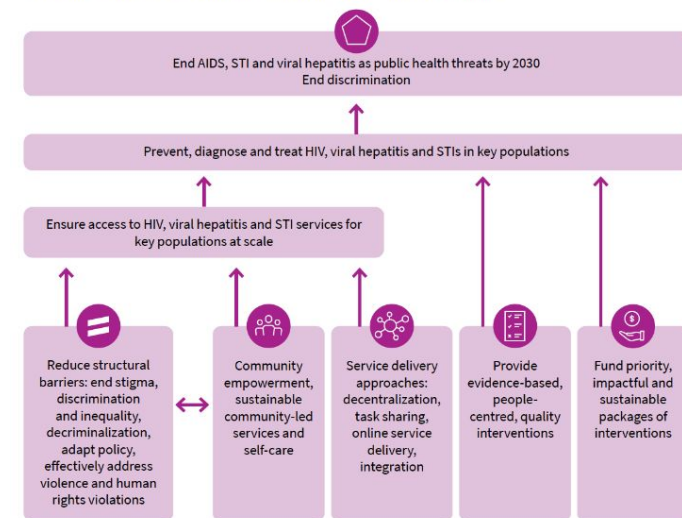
End AIDS, STI and viral hepatitis as public health threats by 2030
End discrimination

Prevent, diagnose and treat HIV, viral hepatitis and STIs in key populations

Ensure access to HIV, viral hepatitis and STI services for key populations at scale

Reduce structural barriers: end stigma, discrimination and inequality, decriminalization, adapt policy, effectively address violence and human rights violations

Community empowerment, sustainable community-led services and self-care

Service delivery approaches: decentralization, task sharing, online service delivery, integration

Provide evidence-based, people-centred, quality interventions

$

Fund priority, impactful and sustainable packages of interventions